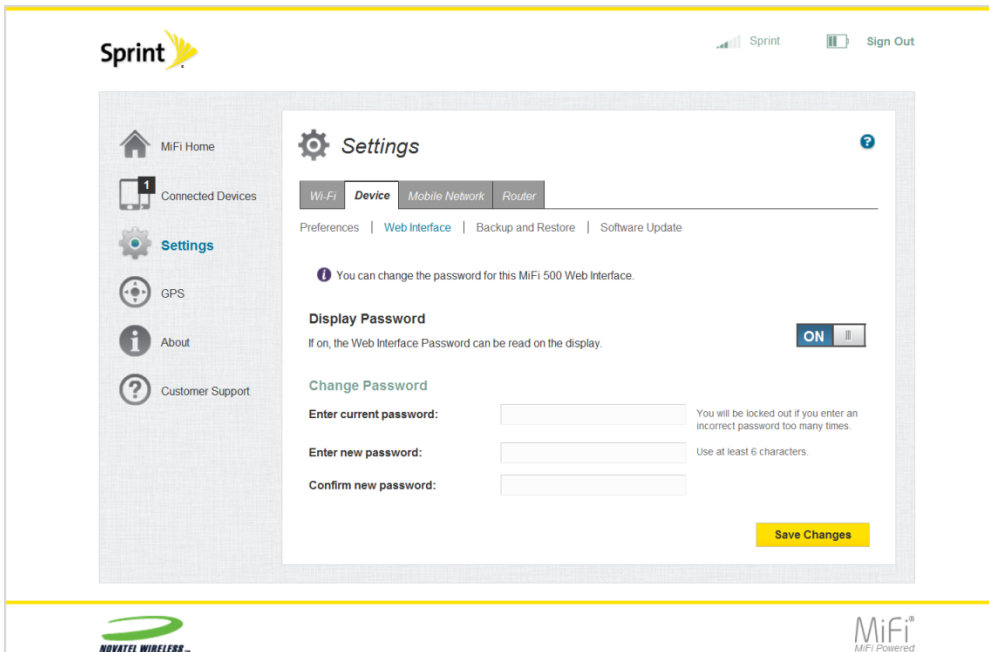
Sprint

Sprint Sign Out

MiFi Home

1 Connected Devices

Settings

GPS

About

Customer Support

Settings

?

Wi-Fi | Device | Mobile Network | Router

Preferences | Web Interface | Backup and Restore | Software Update

You can change the password for this MiFi 500 Web Interface.

Display Password

If on, the Web Interface Password can be read on the display.

ON

Change Password

Enter current password:

You will be locked out if you enter an incorrect password too many times.

Enter new password:

Use at least 6 characters.

Confirm new password:

Save Changes

NOVATEL WIRELESS

MiFi®
MiFi Powered